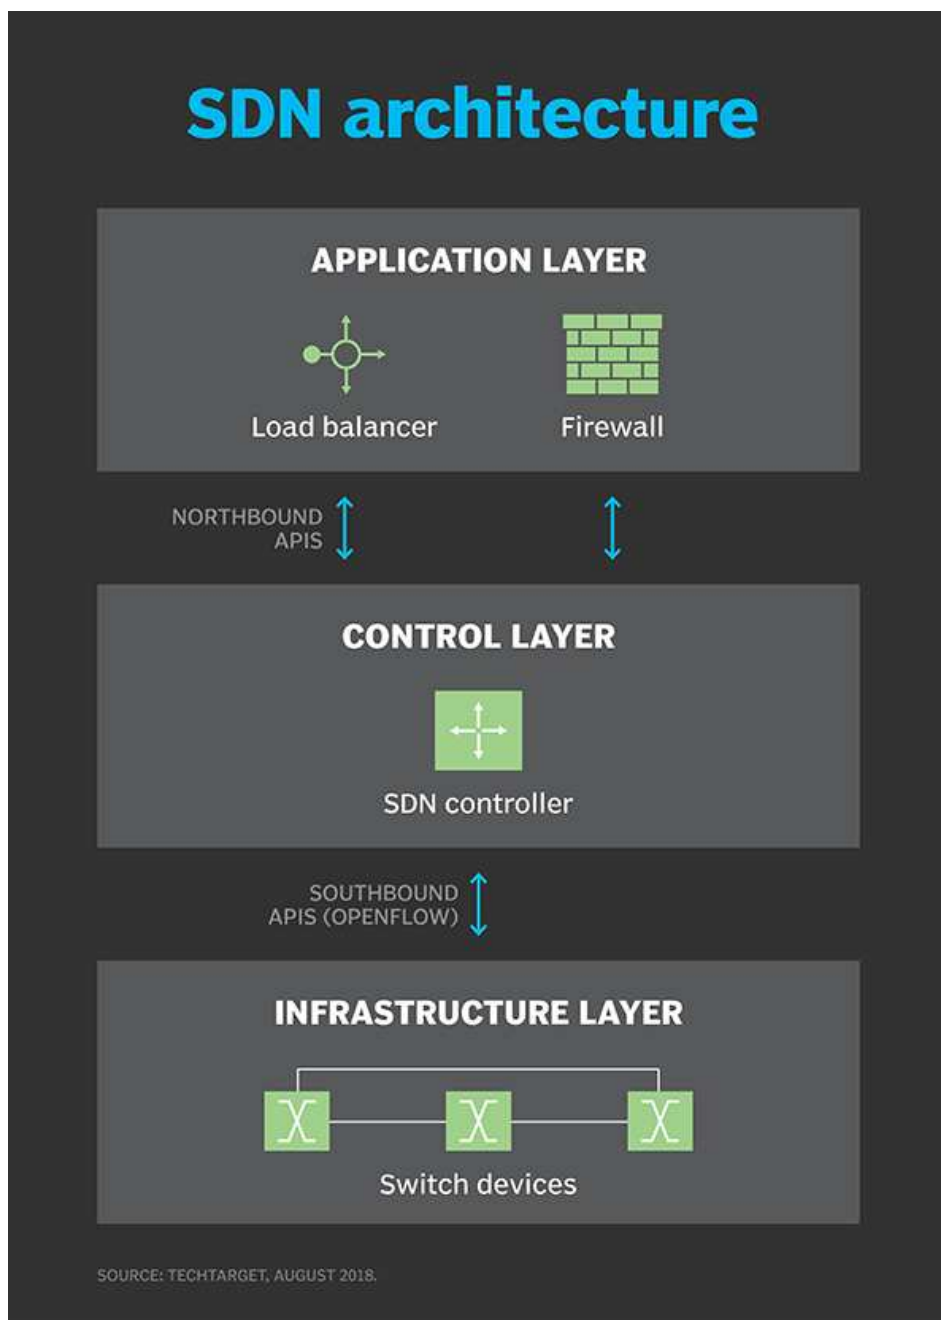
SDN architecture

APPLICATION LAYER

Load balancer

Firewall

NORTHBOUND APIS

CONTROL LAYER

SDN controller

SOUTHBOUND APIS (OPENFLOW)

INFRASTRUCTURE LAYER

Switch devices

SOURCE: TECHTARGET, AUGUST 2018.